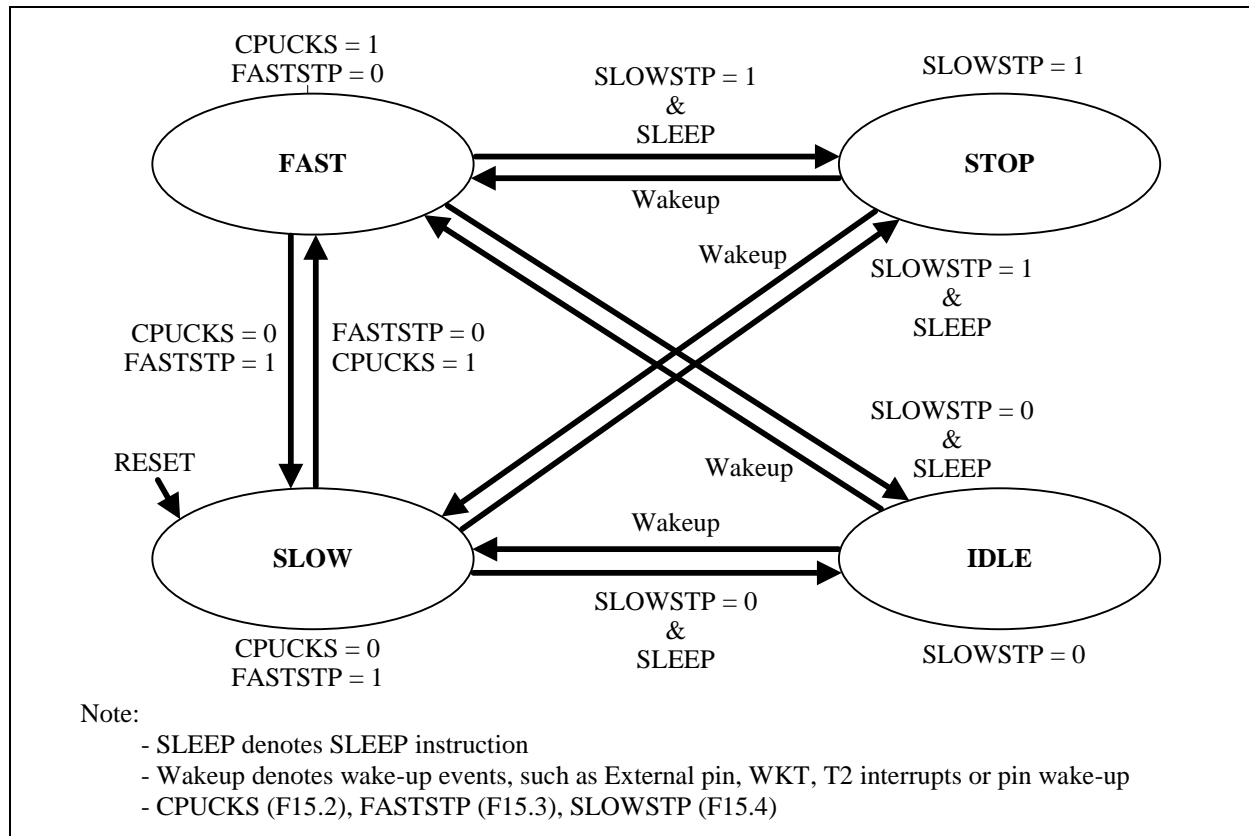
CPUCKS = 1
FASTSTP = 0

SLOWSTP = 1
&
SLEEP

SLOWSTP = 1

FAST

STOP

Wakeup

Wakeup

SLOWSTP = 1
&
SLEEP

CPUCKS = 0
FASTSTP = 1

FASTSTP = 0
CPUCKS = 1

SLOWSTP = 0
&
SLEEP

RESET

Wakeup

Wakeup

SLOW

IDLE

SLOWSTP = 0
&
SLEEP

CPUCKS = 0
FASTSTP = 1

SLOWSTP = 0

Note:
- SLEEP denotes SLEEP instruction
- Wakeup denotes wake-up events, such as External pin, WKT, T2 interrupts or pin wake-up
- CPUCKS (F15.2), FASTSTP (F15.3), SLOWSTP (F15.4)